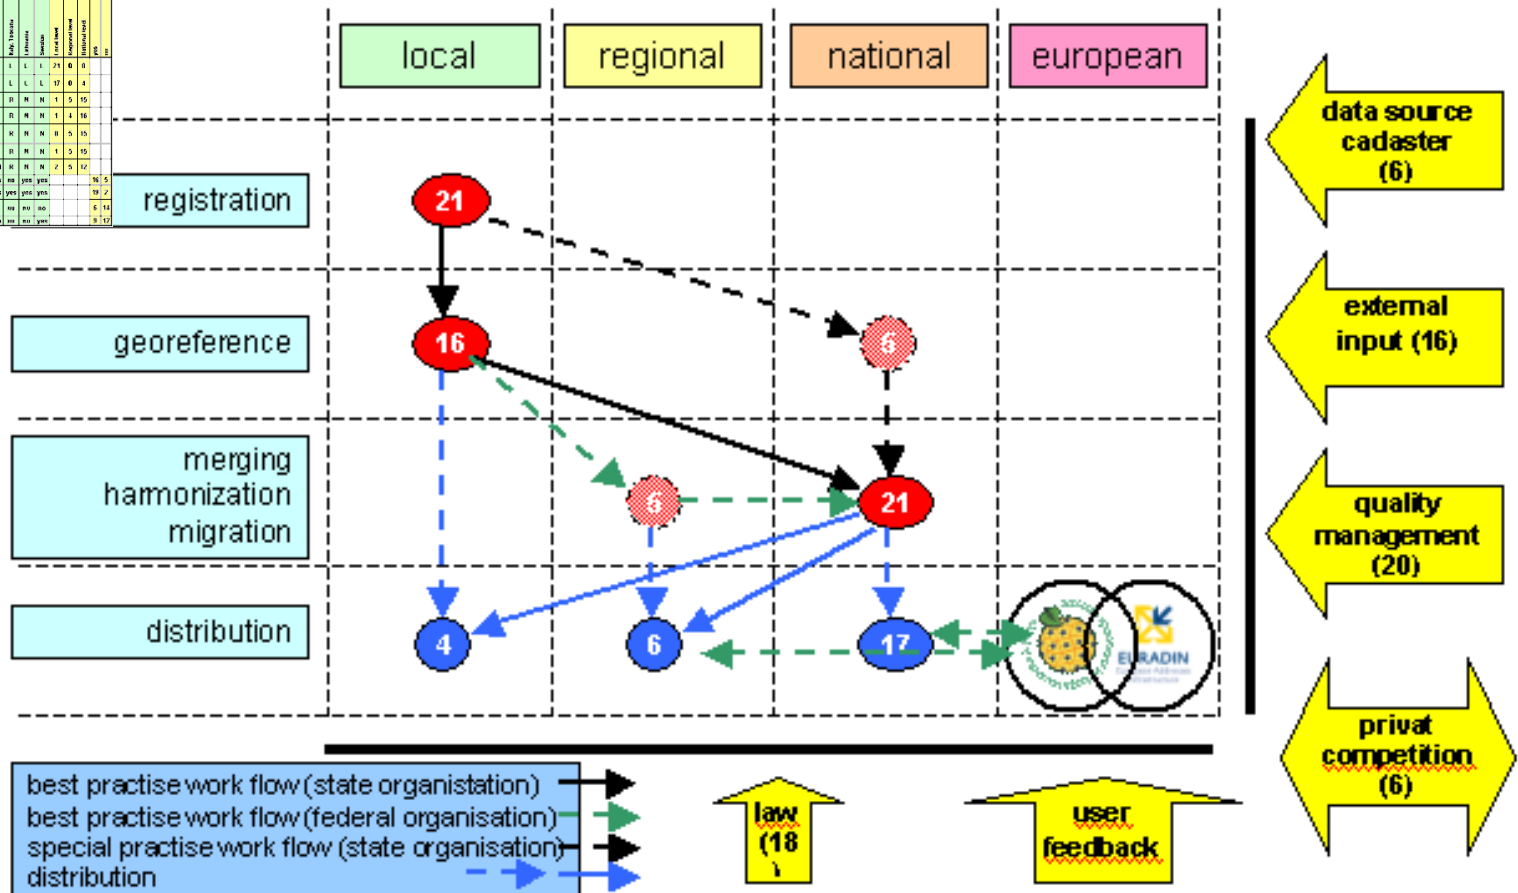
local
regional
national
european

data source cadaster (6)

registration
21

georeference
16
6

external input (16)

merging harmonization migration
6
21

quality management (20)

distribution
4
6
17

EURADIN

privat competition (6)

best practise work flow (state organistation)
best practise work flow (federal organisation)
special practise work flow (state organisation)
distribution

law (18

user feedback